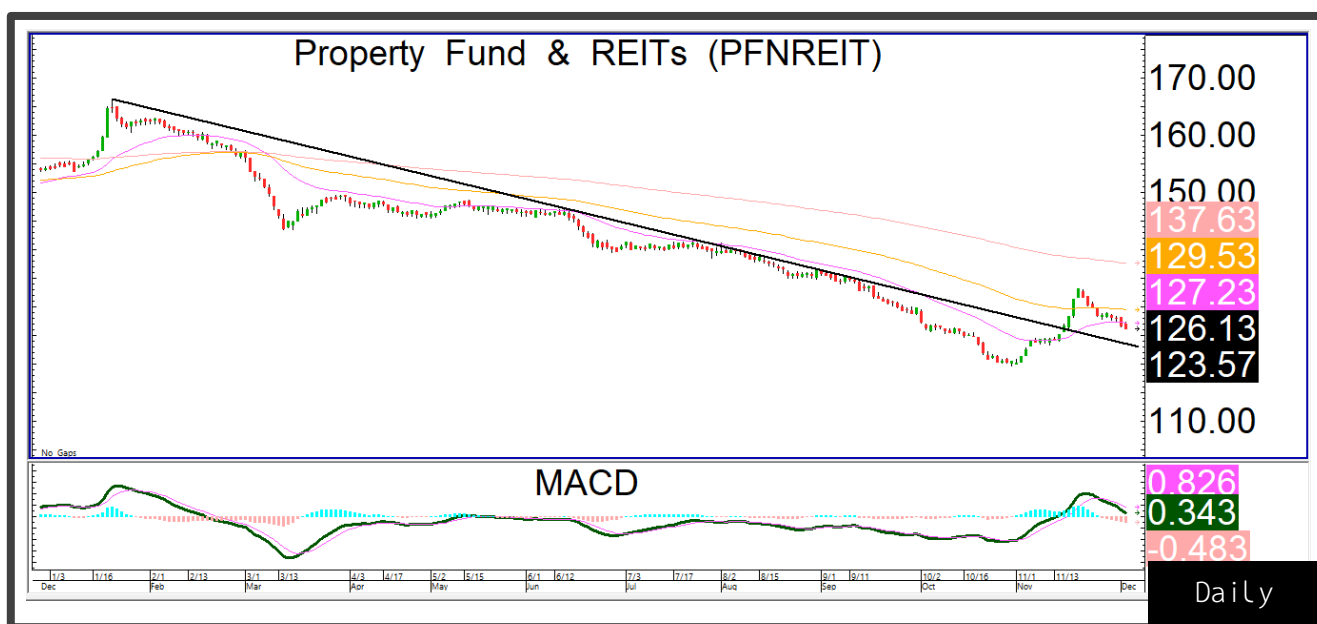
Property Fund & REITs (PFNREIT)

170.00
160.00
150.00
137.63
129.53
127.23
126.13
123.57
110.00

No Gaps

MACD

0.826
0.343
-0.483

1/3 Dec
1/16
2/1 Feb
2/13
3/1 Mar
3/13
4/3 Apr
4/17
5/2 May
5/15
6/1 Jun
6/12
7/3 Jul
7/17
8/2 Aug
8/15
9/1 Sep
9/11
10/2 Oct
10/16
11/1 Nov
11/13
Dec

Daily